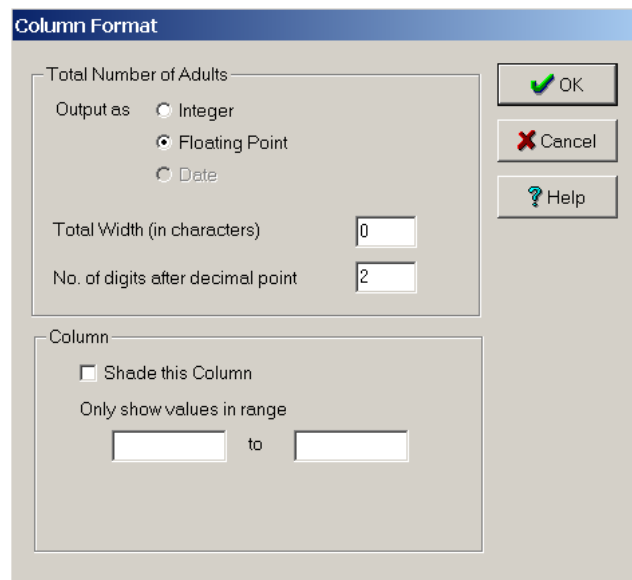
Column Format

Total Number of Adults

Output as Integer

Floating Point

Date

Total Width (in characters) 0

No. of digits after decimal point 2

OK

Cancel

Help

Column

Shade this Column

Only show values in range

to